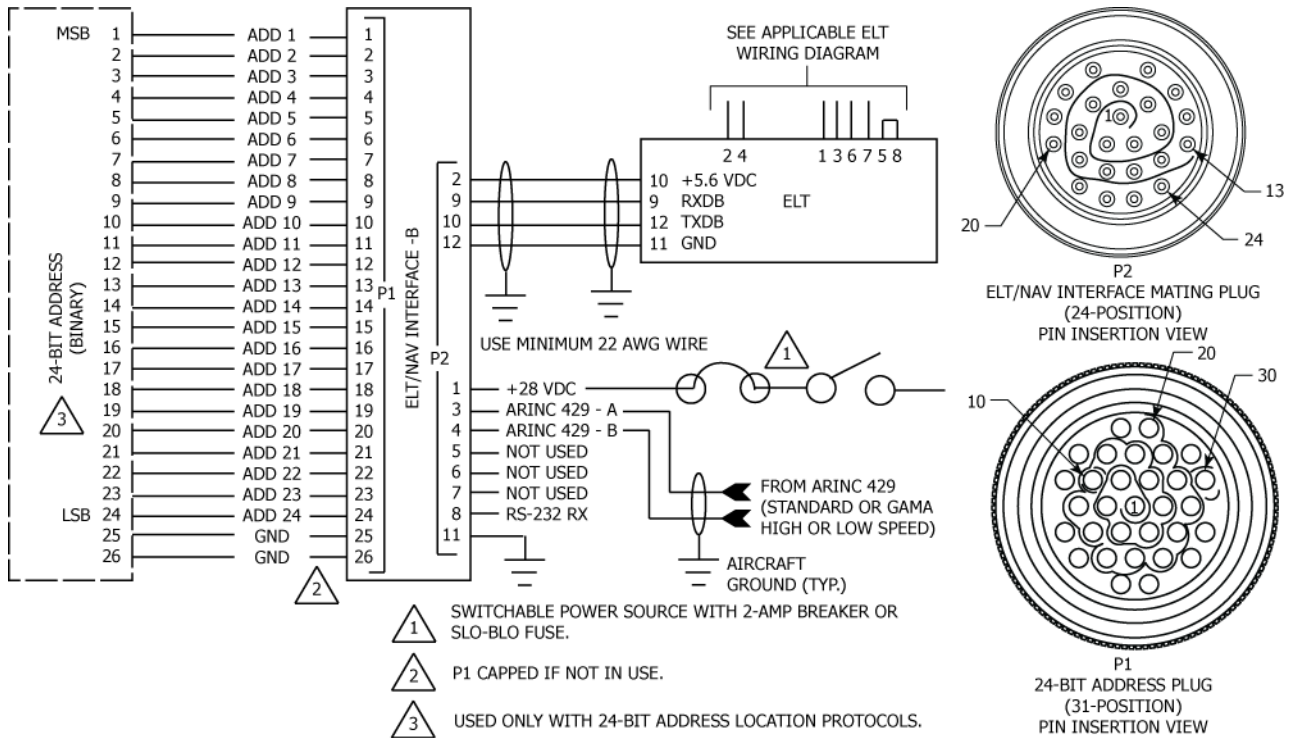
MSB 1 ADD 1 1
2 ADD 2 2
3 ADD 3 3
4 ADD 4 4
5 ADD 5 5
6 ADD 6 6
7 ADD 7 7
8 ADD 8 8
9 ADD 9 9
10 ADD 10 10
11 ADD 11 11
12 ADD 12 12
13 ADD 13 13
14 ADD 14 14
15 ADD 15 15
16 ADD 16 16
17 ADD 17 17
18 ADD 18 18
19 ADD 19 19
20 ADD 20 20
21 ADD 21 21
22 ADD 22 22
23 ADD 23 23
LSB 24 ADD 24 24
25 GND 25
26 GND 26

24-BIT ADDRESS (BINARY)
3

P1
ELT/NAV INTERFACE -B
P2
2

SEE APPLICABLE ELT WIRING DIAGRAM

2 4 1 3 6 7 5 8

2 10 +5.6 VDC
9 9 RXDB
10 12 TXDB
12 11 GND
ELT

USE MINIMUM 22 AWG WIRE
1

1 +28 VDC
3 ARINC 429 - A
4 ARINC 429 - B
5 NOT USED
6 NOT USED
7 NOT USED
8 RS-232 RX
11

FROM ARINC 429 (STANDARD OR GAMA HIGH OR LOW SPEED)

AIRCRAFT GROUND (TYP.)

1 SWITCHABLE POWER SOURCE WITH 2-AMP BREAKER OR SLO-BLO FUSE.

2 P1 CAPPED IF NOT IN USE.

3 USED ONLY WITH 24-BIT ADDRESS LOCATION PROTOCOLS.

1
20
13
24

P2
ELT/NAV INTERFACE MATING PLUG
(24-POSITION)
PIN INSERTION VIEW

20
30
10
1

P1
24-BIT ADDRESS PLUG
(31-POSITION)
PIN INSERTION VIEW